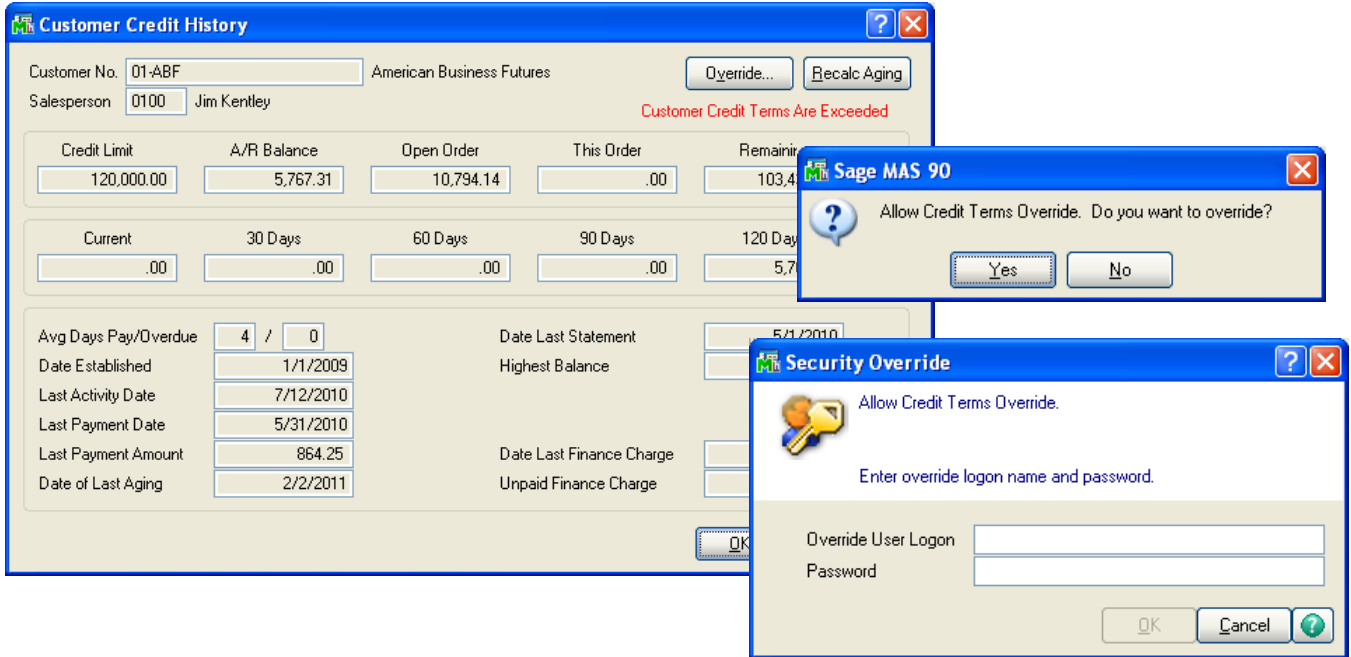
Customer Credit History

Customer No. 01-ABF American Business Futures
Salesperson 0100 Jim Kentley

Override... Recalc Aging

Customer Credit Terms Are Exceeded

| Credit Limit | A/R Balance | Open Order | This Order | Remaini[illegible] |
|---|---|---|---|---|
| 120,000.00 | 5,767.31 | 10,794.14 | .00 | 103,4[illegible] |

| Current | 30 Days | 60 Days | 90 Days | 120 Day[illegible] |
|---|---|---|---|---|
| .00 | .00 | .00 | .00 | 5,7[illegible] |

Avg Days Pay/Overdue 4 / 0
Date Established 1/1/2009
Last Activity Date 7/12/2010
Last Payment Date 5/31/2010
Last Payment Amount 864.25
Date of Last Aging 2/2/2011

Date Last Statement 5/1/2010
Highest Balance
Date Last Finance Charge
Unpaid Finance Charge

OK

Sage MAS 90

Allow Credit Terms Override. Do you want to override?

Yes No

Security Override

Allow Credit Terms Override.

Enter override logon name and password.

Override User Logon
Password

OK Cancel